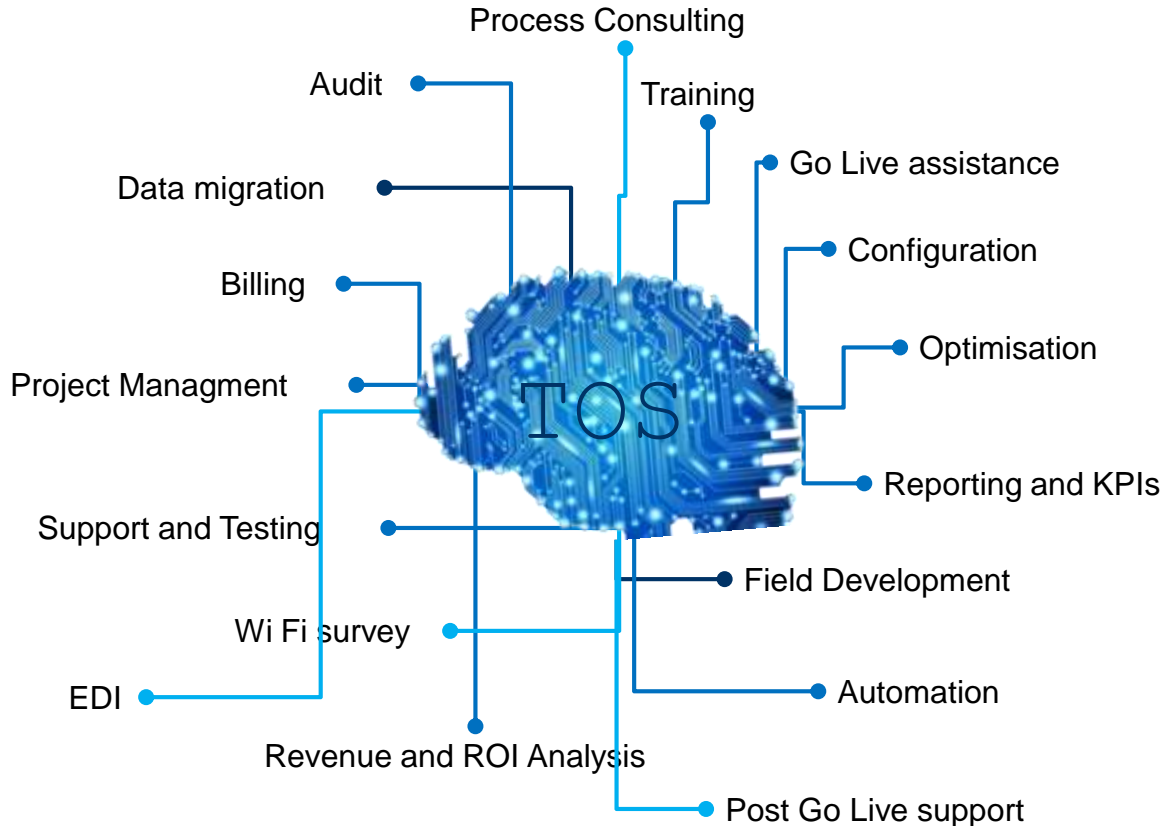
Process Consulting

Audit

Training

Go Live assistance

Data migration

Configuration

Billing

Optimisation

Project Managment

TOS

Reporting and KPIs

Support and Testing

Field Development

Wi Fi survey

EDI

Automation

Revenue and ROI Analysis

Post Go Live support